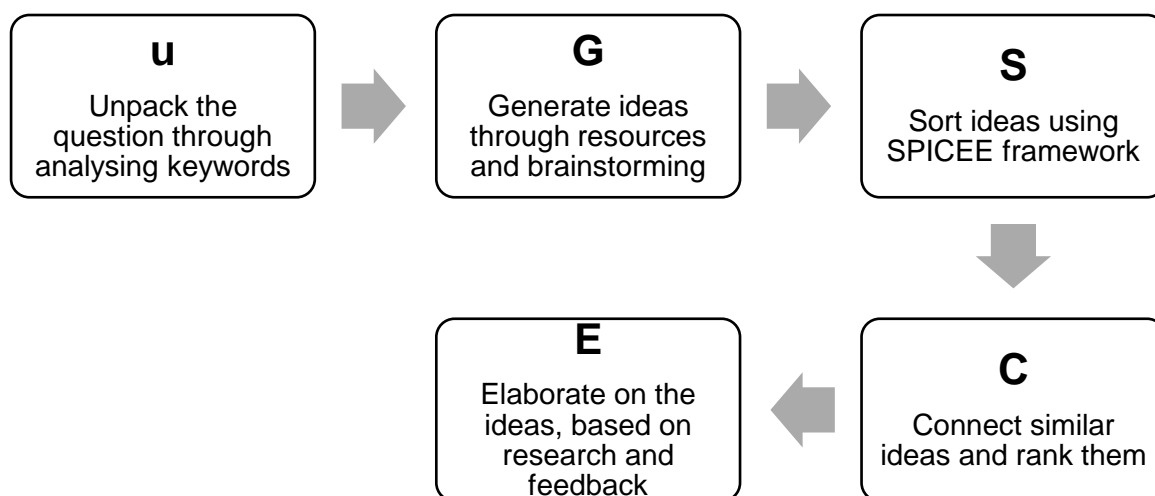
u

Unpack the question through analysing keywords

G

Generate ideas through resources and brainstorming

S

Sort ideas using SPICEE framework

C

Connect similar ideas and rank them

E

Elaborate on the ideas, based on research and feedback